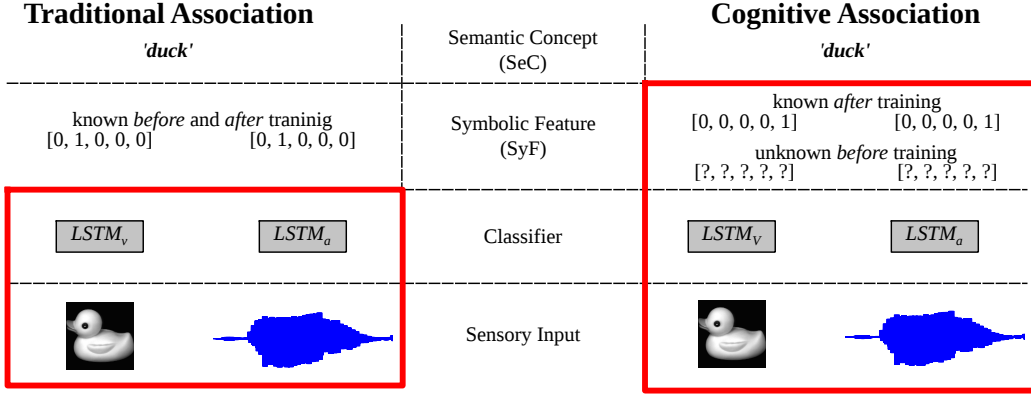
| Traditional Association | | Cognitive Association |
|---|---|---|
| *'duck'* | Semantic Concept (SeC) | *'duck'* |
| known *before* and *after* traninig [0, 1, 0, 0, 0] [0, 1, 0, 0, 0] | Symbolic Feature (SyF) | known *after* training [0, 0, 0, 0, 1] [0, 0, 0, 0, 1] unknown *before* training [?, ?, ?, ?, ?] [?, ?, ?, ?, ?] |
| $LSTM_v$ $LSTM_a$ | Classifier | $LSTM_V$ $LSTM_a$ |
| | Sensory Input | |